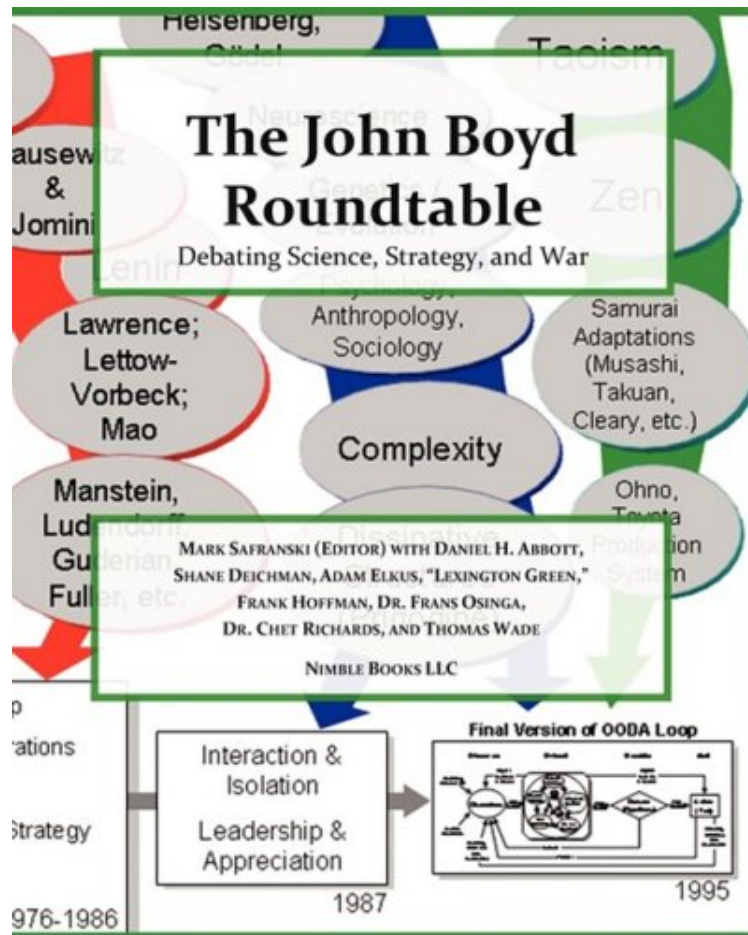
Heisenberg, Gödel

Taoism

Neuroscience

The John Boyd Roundtable

Debating Science, Strategy, and War

ausewitz & Jomini

Genetics / Evolution

Zen

Lenin

Psychology, Anthropology, Sociology

Lawrence; Lettow-Vorbeck; Mao

Samurai Adaptations (Musashi, Takuan, Cleary, etc.)

Complexity

Manstein, Ludendorff, Guderian, Fuller, etc.

Dissipative

Ohno, Toyota Production System

MARK SAFRANSKI (EDITOR) WITH DANIEL H. ABBOTT, SHANE DEICHMAN, ADAM ELKUS, "LEXINGTON GREEN," FRANK HOFFMAN, DR. FRANS OSINGA, DR. CHET RICHARDS, AND THOMAS WADE

NIMBLE BOOKS LLC

p

rations

Strategy

976-1986

Interaction & Isolation

Leadership & Appreciation

1987

Final Version of OODA Loop

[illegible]

1995